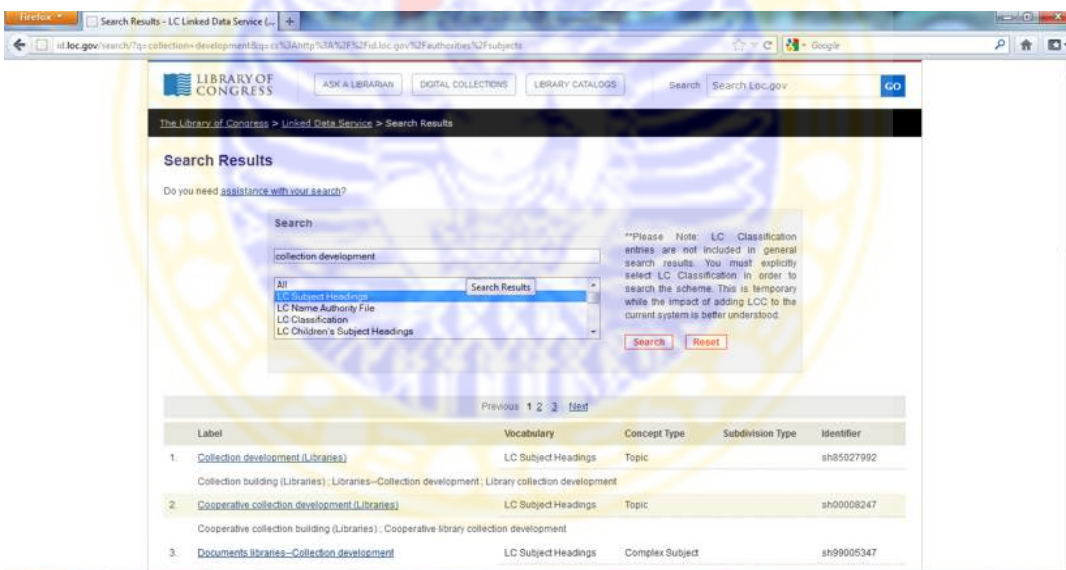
Firefox
Search Results - LC Linked Data Service (...
id.loc.gov/search/?q=collection+development&q=cs%3Ahttp%3A%2F%2Fid.loc.gov%2Fauthorities%2Fsubjects
Google

LIBRARY OF CONGRESS
ASK A LIBRARIAN
DIGITAL COLLECTIONS
LIBRARY CATALOGS
Search
Search Loc.gov
GO

The Library of Congress > Linked Data Service > Search Results

Search Results

Do you need assistance with your search?

Search

collection development

All
LC Subject Headings
LC Name Authority File
LC Classification
LC Children's Subject Headings

Search Results

**Please Note: LC Classification entries are not included in general search results. You must explicitly select LC Classification in order to search the scheme. This is temporary while the impact of adding LCC to the current system is better understood.

Search
Reset

Previous 1 2 3 Next

| | Label | Vocabulary | Concept Type | Subdivision Type | Identifier |
|---|---|---|---|---|---|
| 1. | Collection development (Libraries) | LC Subject Headings | Topic | | sh85027992 |
| | Collection building (Libraries) ; Libraries--Collection development ; Library collection development | | | | |
| 2. | Cooperative collection development (Libraries) | LC Subject Headings | Topic | | sh00008247 |
| | Cooperative collection building (Libraries) ; Cooperative library collection development | | | | |
| 3. | Documents libraries--Collection development | LC Subject Headings | Complex Subject | | sh99005347 |